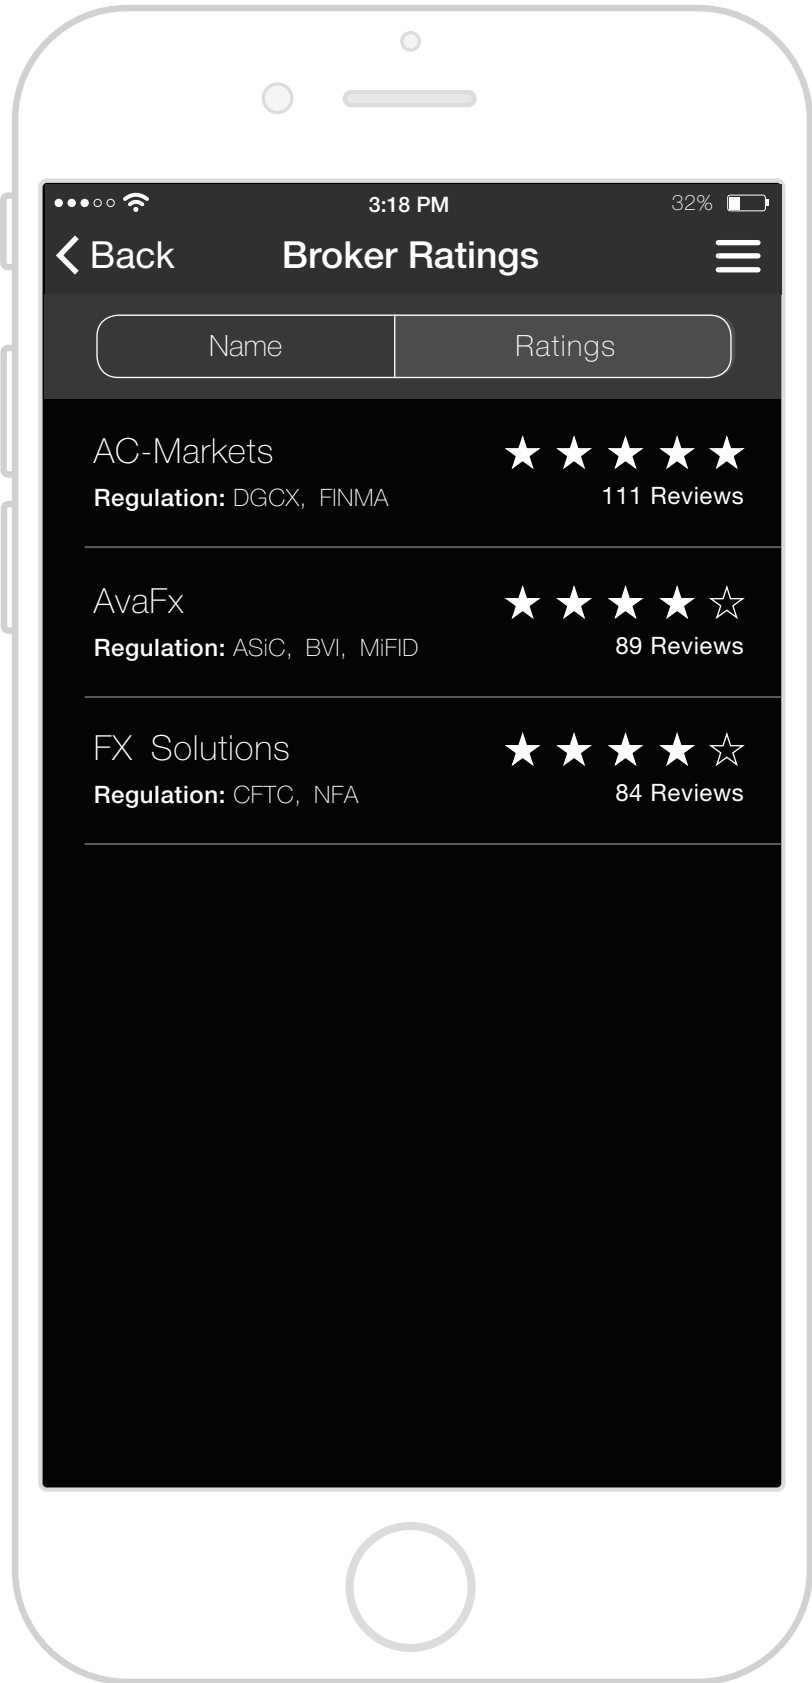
3:18 PM
32%

Back
Broker Ratings

Name
Ratings

AC-Markets
Regulation: DGCX, FINMA
★★★★★
111 Reviews

AvaFx
Regulation: ASIC, BVI, MiFID
★★★★☆
89 Reviews

FX Solutions
Regulation: CFTC, NFA
★★★★☆
84 Reviews